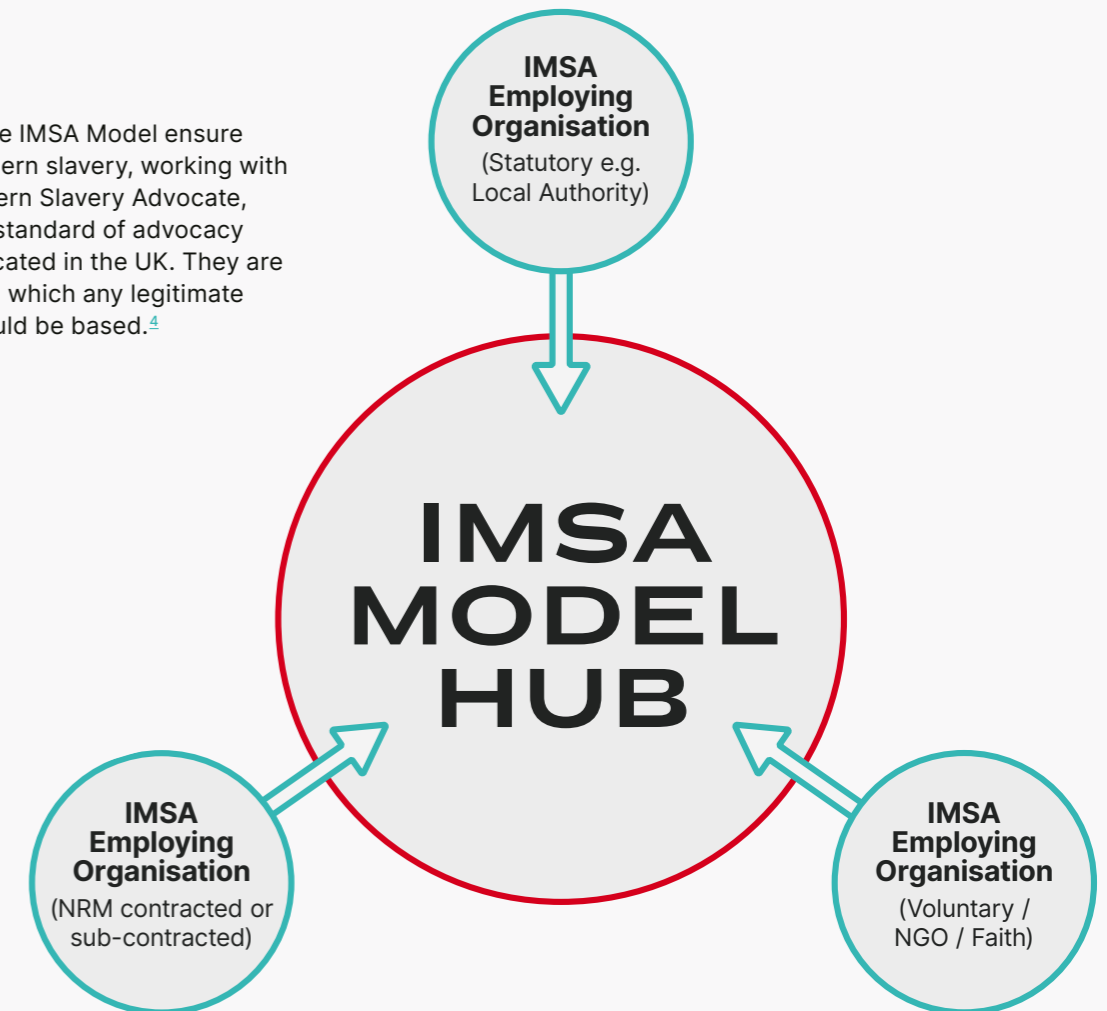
e IMSA Model ensure ern slavery, working with ern Slavery Advocate, standard of advocacy cated in the UK. They are which any legitimate uld be based.$^{4}$

IMSA Employing Organisation
(Statutory e.g. Local Authority)

IMSA MODEL HUB

IMSA Employing Organisation
(NRM contracted or sub-contracted)

IMSA Employing Organisation
(Voluntary / NGO / Faith)